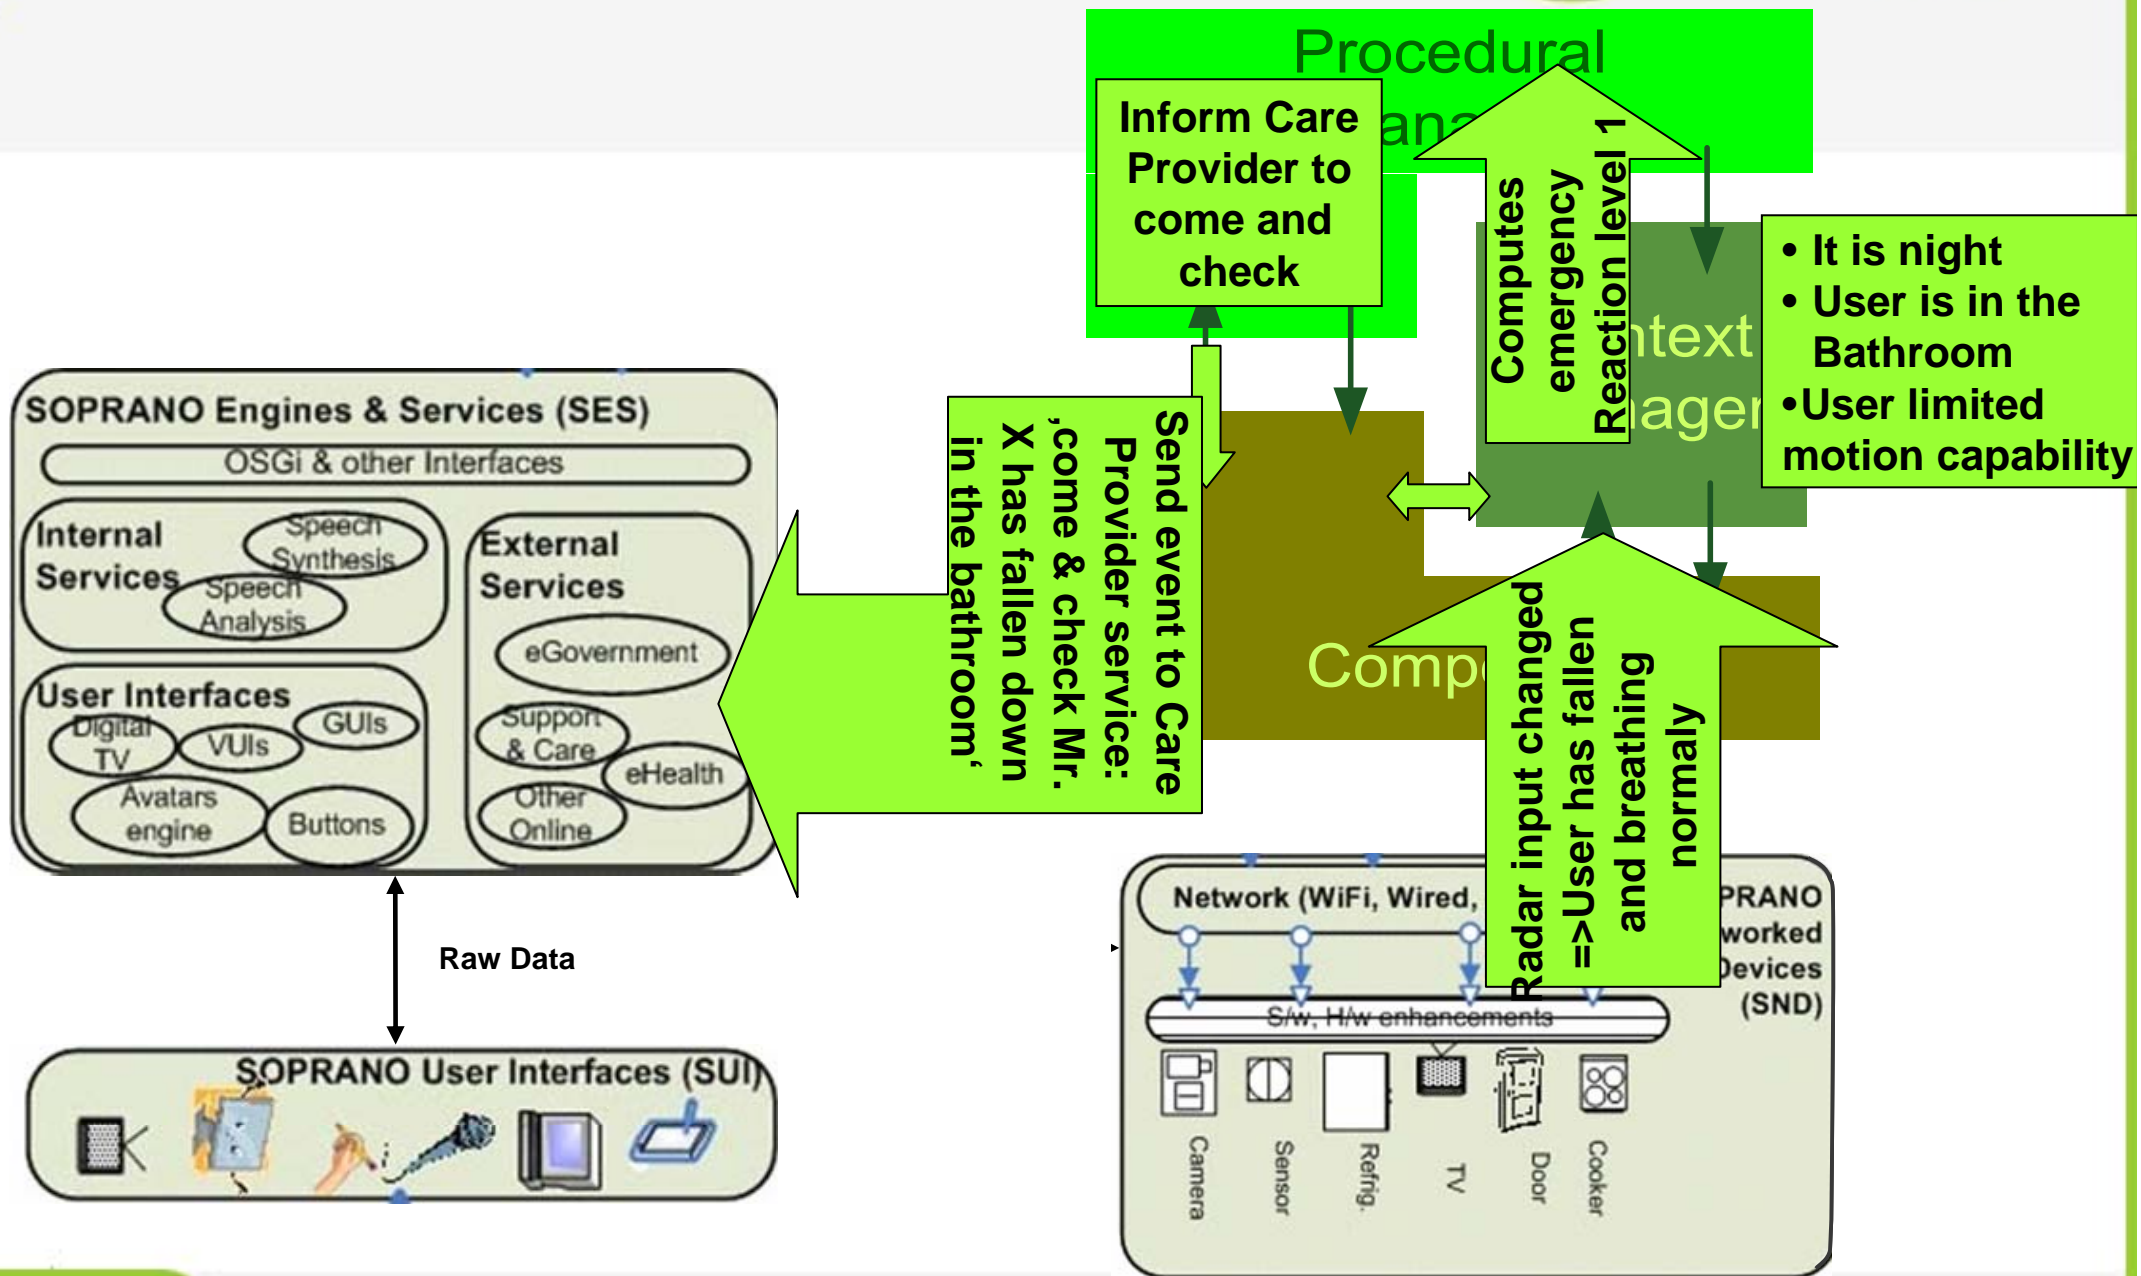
Procedural
ana

Inform Care Provider to come and check

Computes emergency Reaction level 1

ntext
ager

• It is night
• User is in the Bathroom
•User limited motion capability

SOPRANO Engines & Services (SES)
OSGi & other Interfaces
Internal Services
Speech Synthesis
Speech Analysis
External Services
eGovernment
User Interfaces
Digital TV
VUIs
GUIs
Avatars engine
Buttons
Support & Care
eHealth
Other Online

Send event to Care Provider service: ,come & check Mr. X has fallen down in the bathroom'

Comp

Radar input changed =>User has fallen and breathing normaly

Raw Data

SOPRANO User Interfaces (SUI)

Network (WiFi, Wired,
PRANO
worked
Devices
(SND)
S/w, H/w enhancements
Camera
Sensor
Refrig.
TV
Door
Cooker